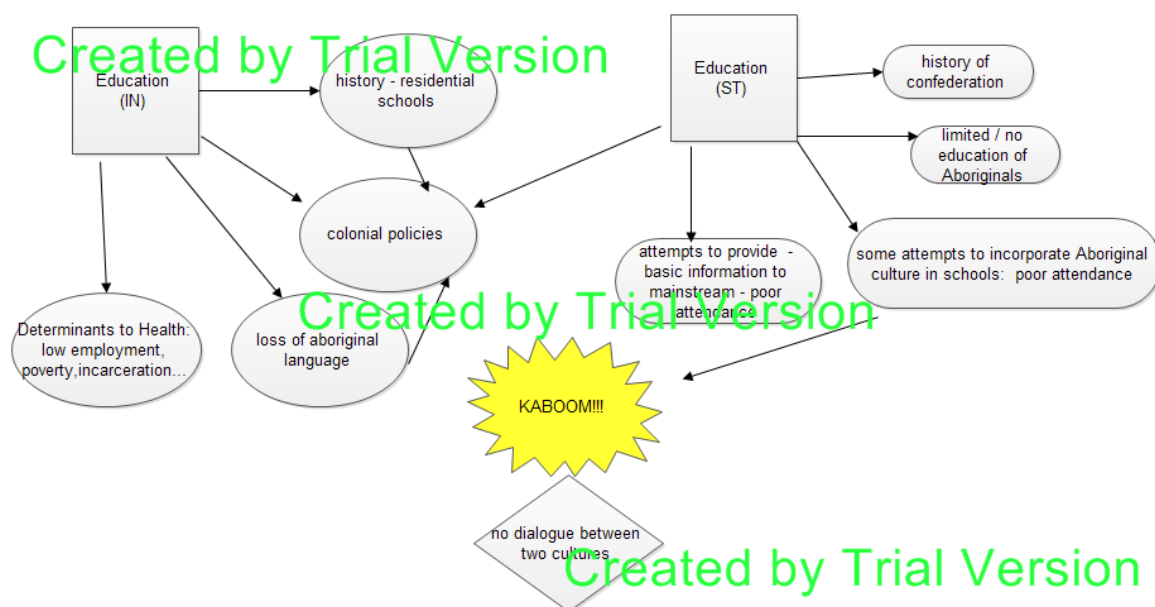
Created by Trial Version

Education (IN)

history - residential schools

colonial policies

Determinants to Health: low employment, poverty,incarceration...

loss of aboriginal language

Education (ST)

history of confederation

limited / no education of Aboriginals

attempts to provide - basic information to mainstream - poor attendance

some attempts to incorporate Aboriginal culture in schools: poor attendance

Created by Trial Version

KABOOM!!!

no dialogue between two cultures

Created by Trial Version